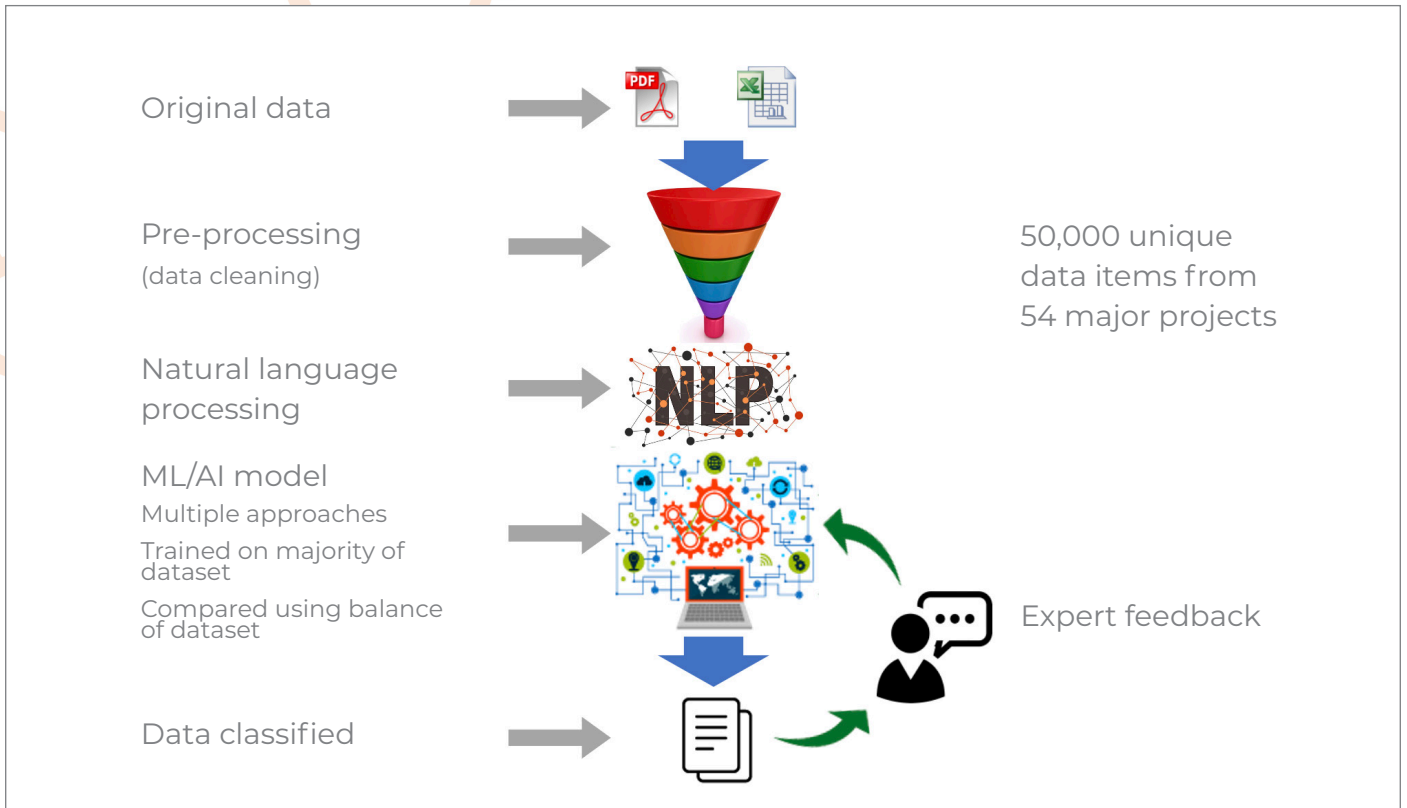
Original data

PDF

Pre-processing
(data cleaning)

50,000 unique data items from 54 major projects

Natural language processing

NLP

ML/AI model
Multiple approaches
Trained on majority of dataset
Compared using balance of dataset

Expert feedback

Data classified